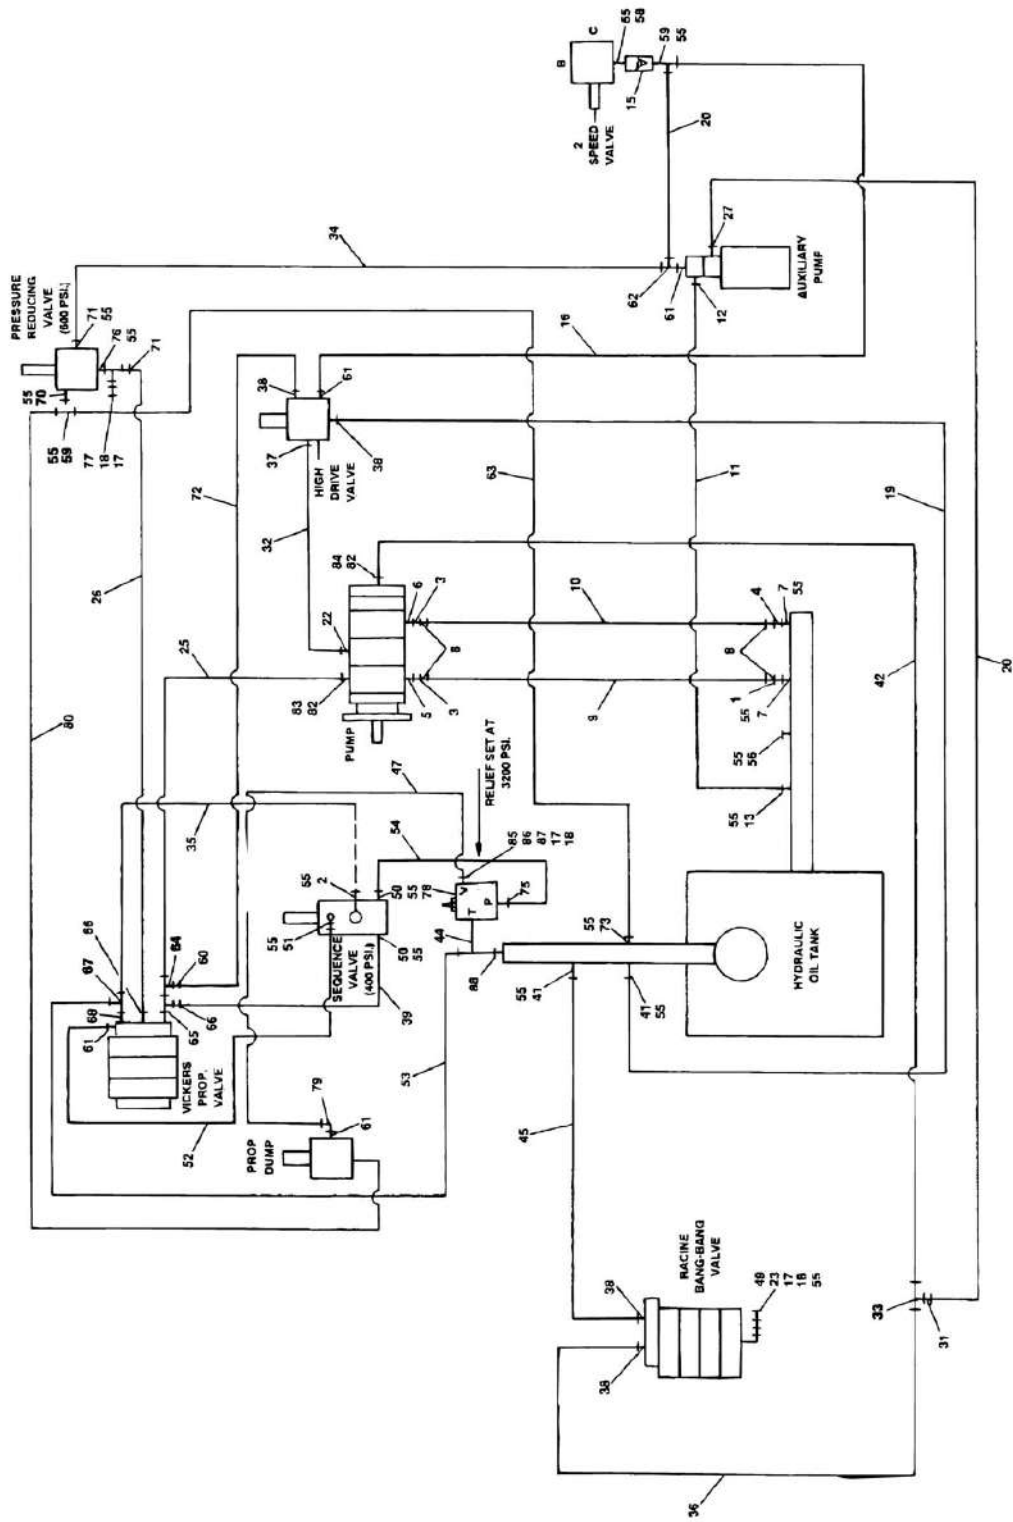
2 SPEED VALVE
B
C
65
58
59
55
15
20
27
AUXILIARY PUMP
62
61
12
34
PRESSURE REDUCING VALVE (500 PSI.)
71
55
76
55
71
55
70
55
59
77
18
17
16
38
61
37
38
HIGH DRIVE VALVE
72
32
63
11
19
26
84
82
6
3
22
25
83
82
5
3
8
PUMP
10
4
7
53
8
1
55
7
9
42
20
80
55
56
55
13
47
RELIEF SET AT 3200 PSI.
35
54
85
86
87
17
18
55
2
50
78
V
T
P
75
55
51
SEQUENCE VALVE (400 PSI.)
50
55
39
44
88
55
73
55
41
41
55
HYDRAULIC OIL TANK
88
87
64
60
68
61
65
66
VICKERS PROP. VALVE
52
53
79
61
PROP DUMP
45
RACINE BANG-BANG VALVE
38
38
49
23
17
18
55
33
31
36